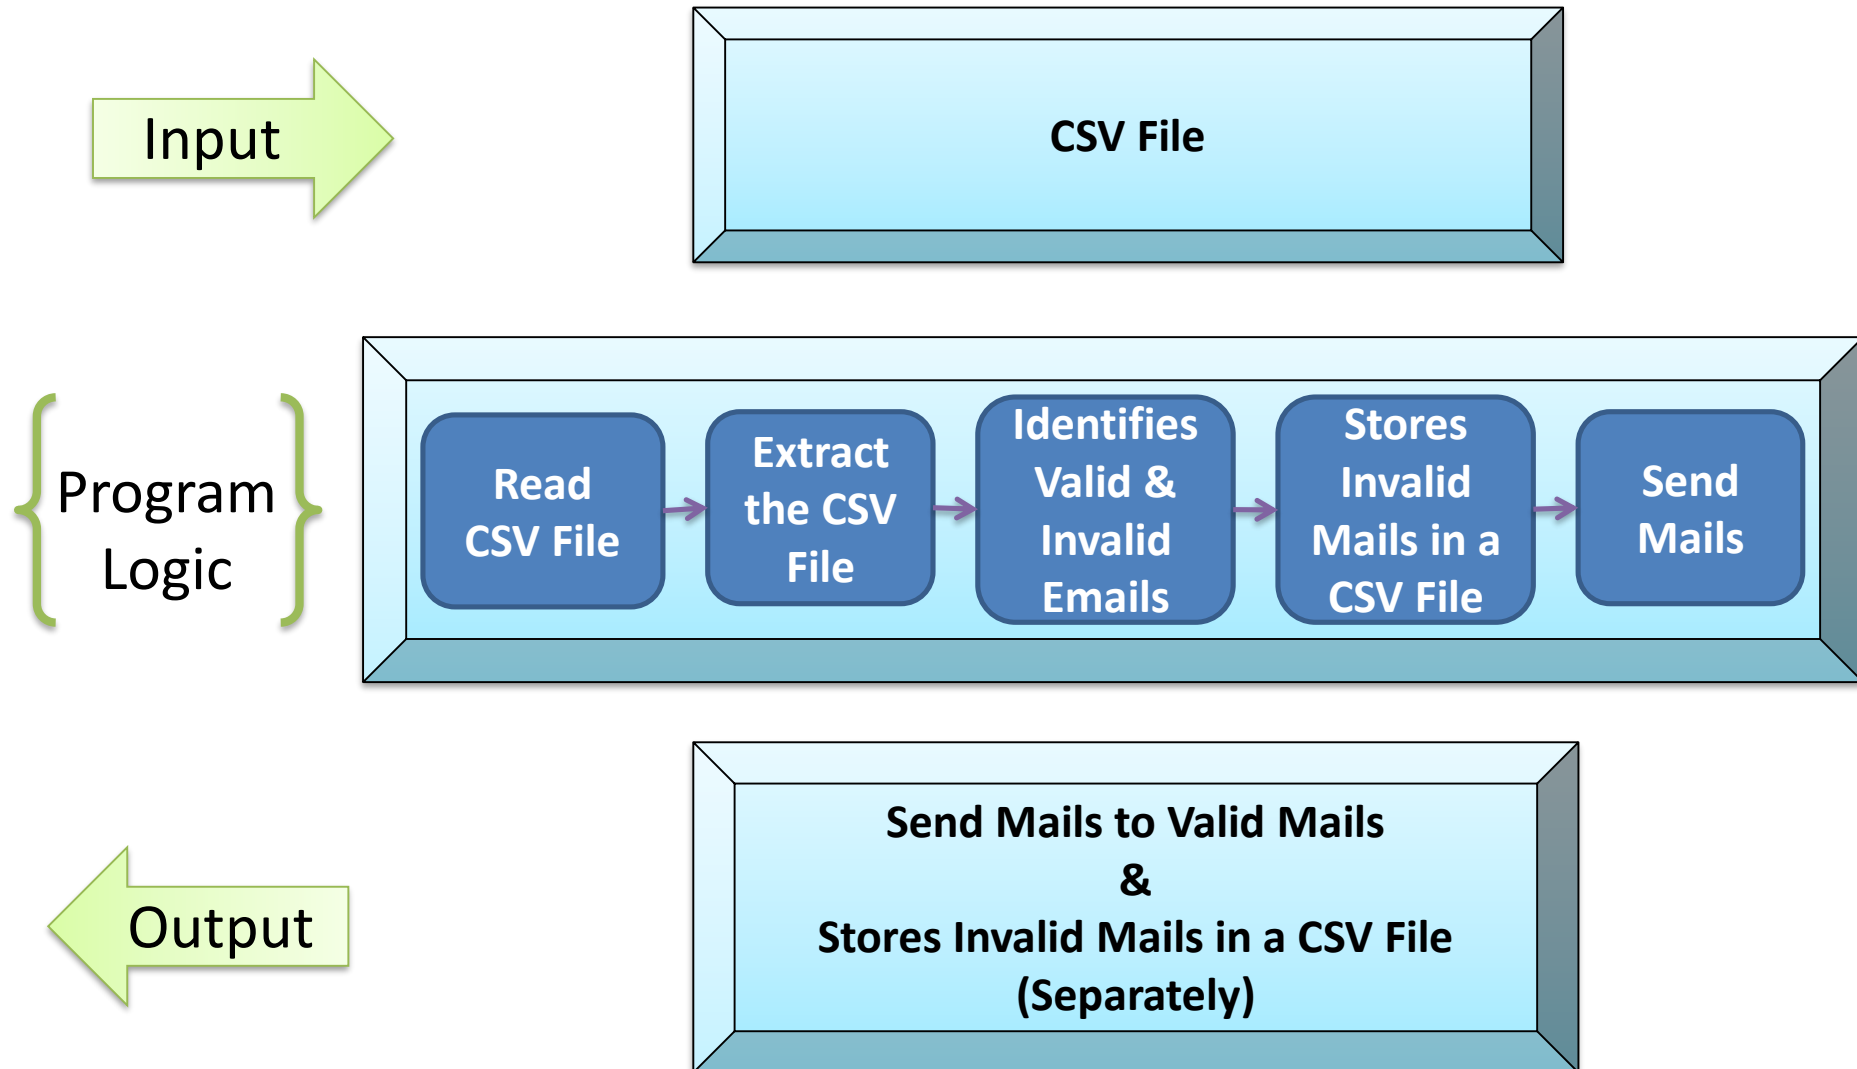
Input

CSV File

Program Logic

Read CSV File

Extract the CSV File

Identifies Valid & Invalid Emails

Stores Invalid Mails in a CSV File

Send Mails

Output

Send Mails to Valid Mails
&
Stores Invalid Mails in a CSV File
(Separately)